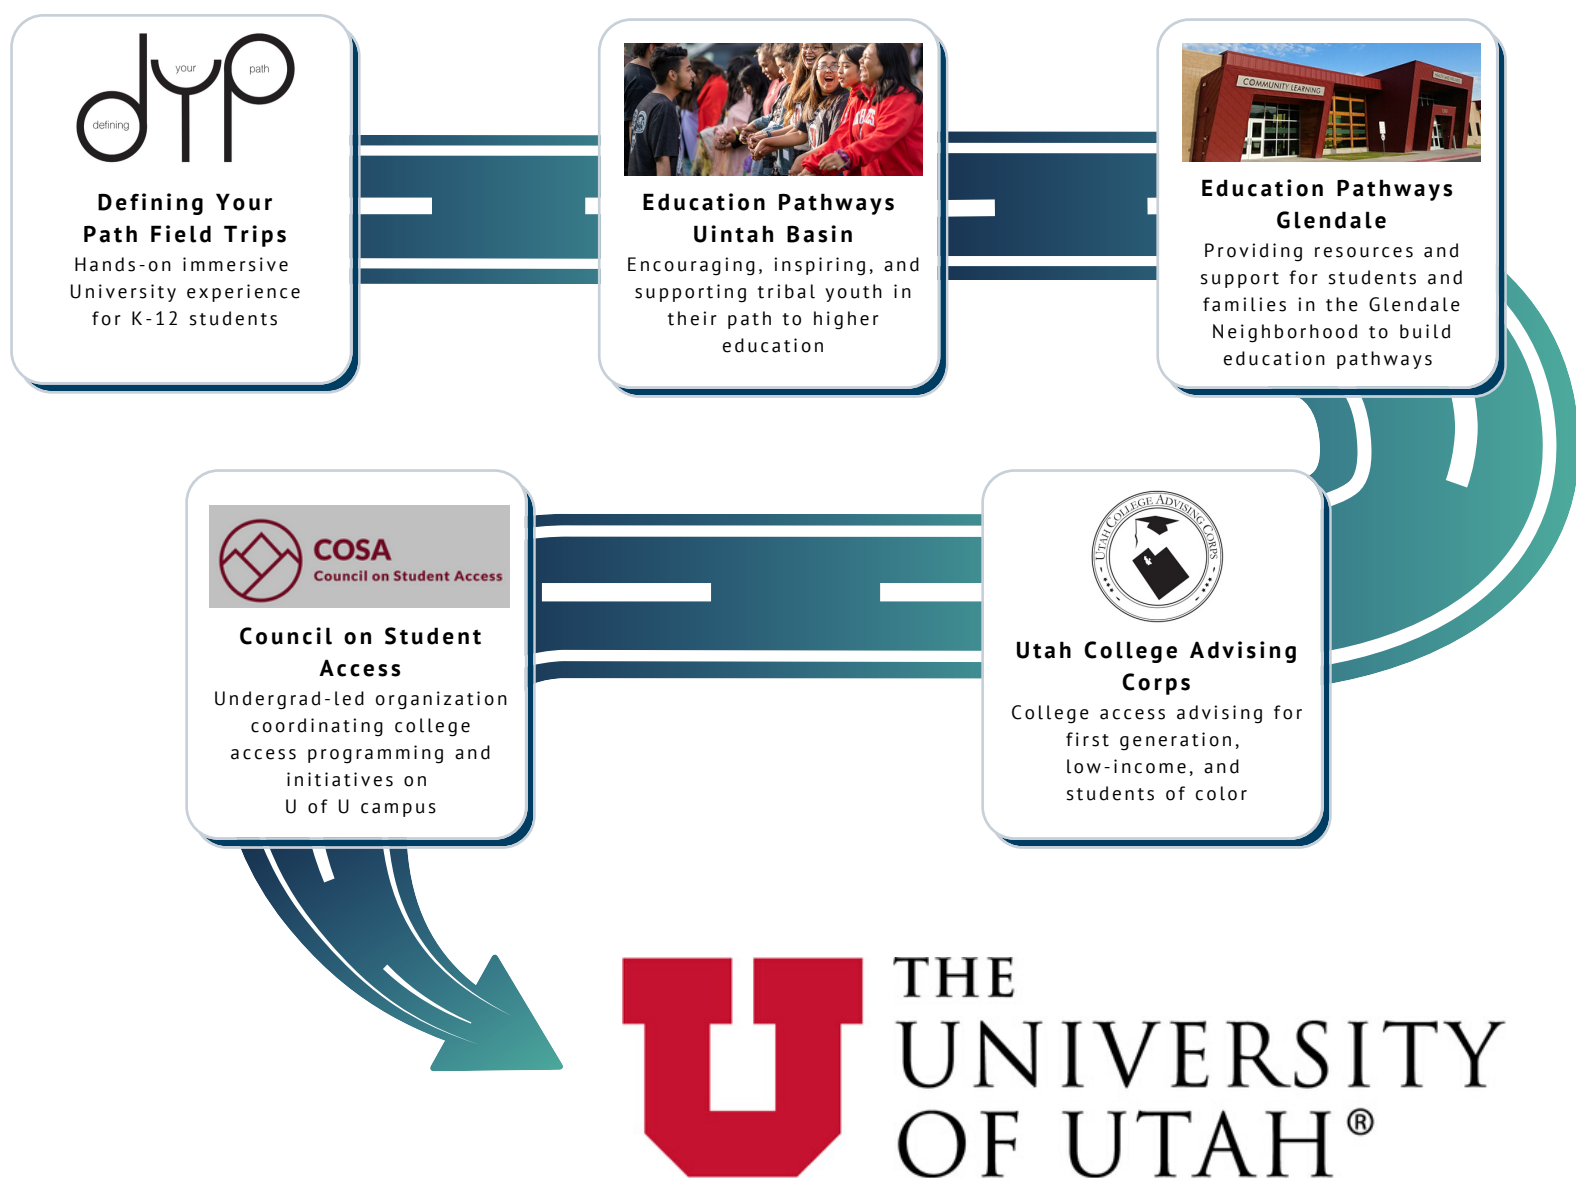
defining your path

Defining Your Path Field Trips
Hands-on immersive University experience for K-12 students

Education Pathways Uintah Basin
Encouraging, inspiring, and supporting tribal youth in their path to higher education

COMMUNITY LEARNING

Education Pathways Glendale
Providing resources and support for students and families in the Glendale Neighborhood to build education pathways

UTAH COLLEGE ADVISING CORPS

Utah College Advising Corps
College access advising for first generation, low-income, and students of color

COSA
Council on Student Access

Council on Student Access
Undergrad-led organization coordinating college access programming and initiatives on U of U campus

THE UNIVERSITY OF UTAH®